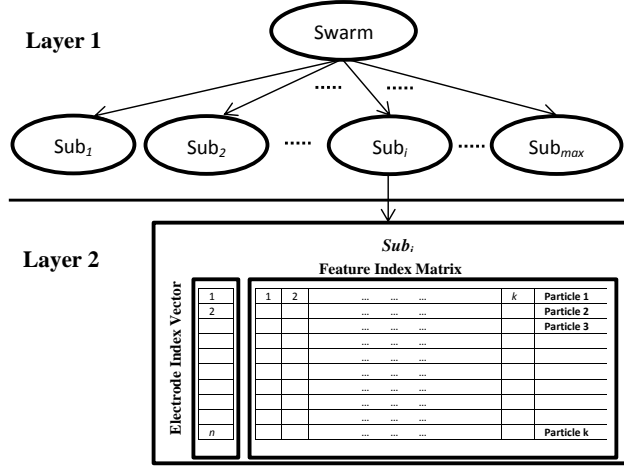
Layer 1

Swarm

.....

.....

Sub$_1$

Sub$_2$

.....

Sub$_i$

.....

Sub$_{max}$

Layer 2

$Sub_i$

Feature Index Matrix

Electrode Index Vector

| |
|---|
| 1 |
| 2 |
| |
| |
| |
| |
| |
| |
| |
| n |

| 1 | 2 | ... ... ... | k | Particle 1 |
|---|---|---|---|---|
| | | ... ... ... | | Particle 2 |
| | | ... ... ... | | Particle 3 |
| | | ... ... ... | | |
| | | ... ... ... | | |
| | | ... ... ... | | |
| | | ... ... ... | | |
| | | ... ... ... | | |
| | | ... ... ... | | |
| | | ... ... ... | | Particle k |